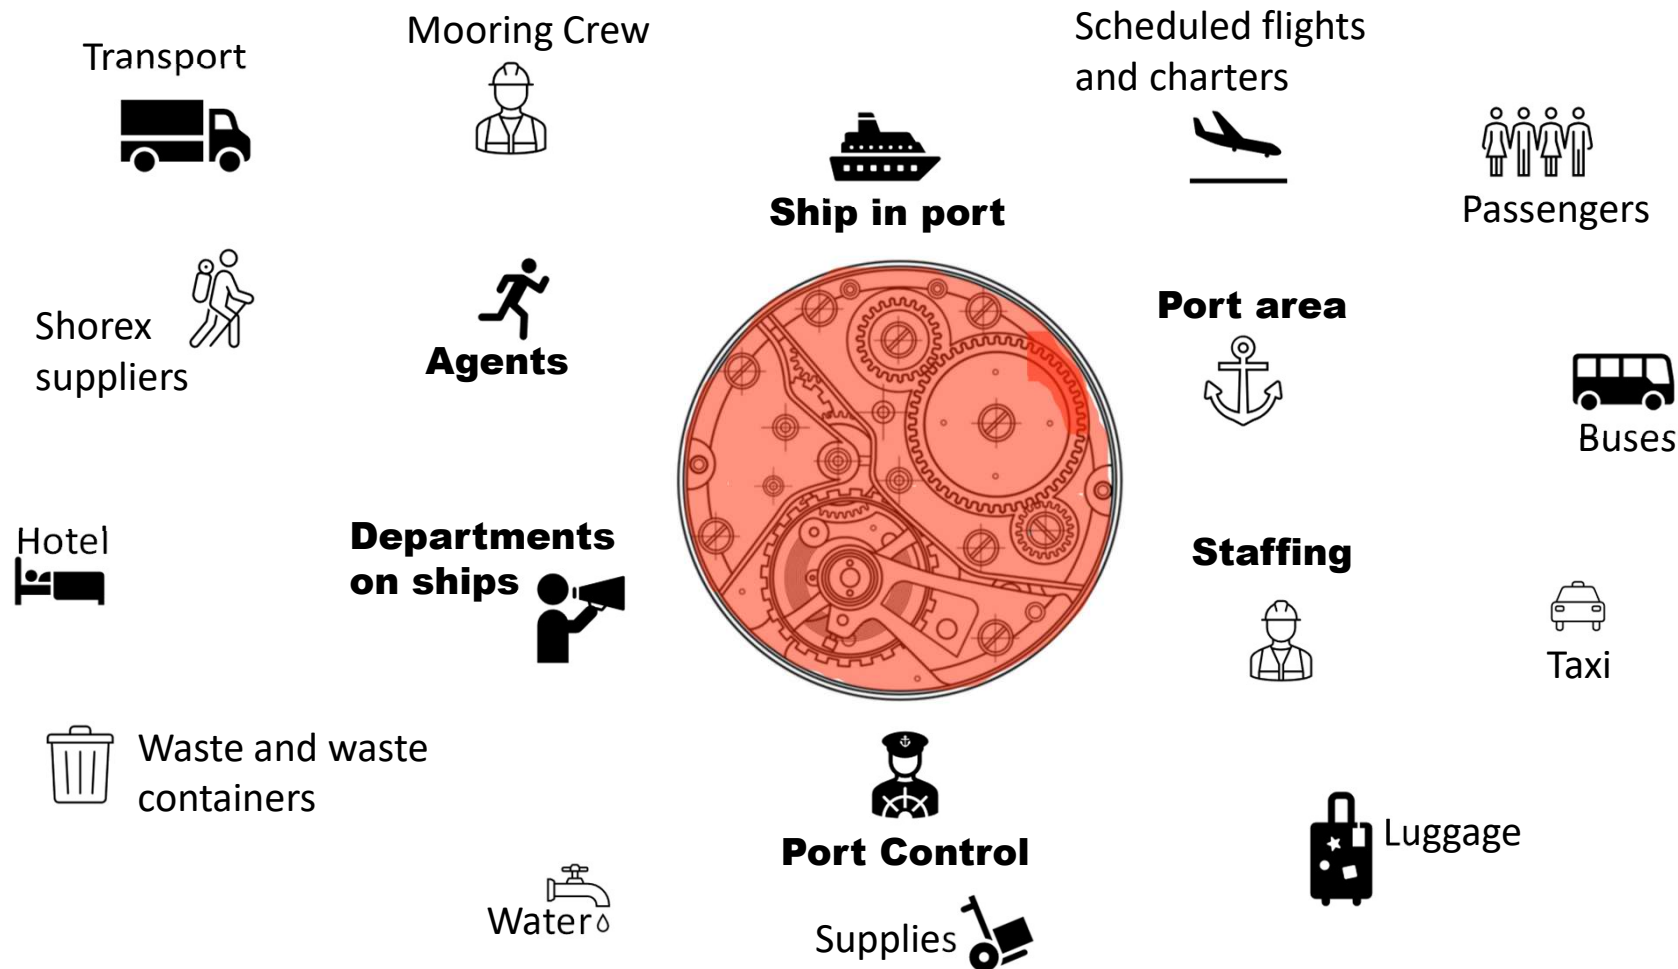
Transport

Mooring Crew

Scheduled flights and charters

Ship in port

Passengers

Shorex suppliers

Agents

Port area

Buses

Hotel

Departments on ships

Staffing

Taxi

Waste and waste containers

Port Control

Luggage

Water

Supplies